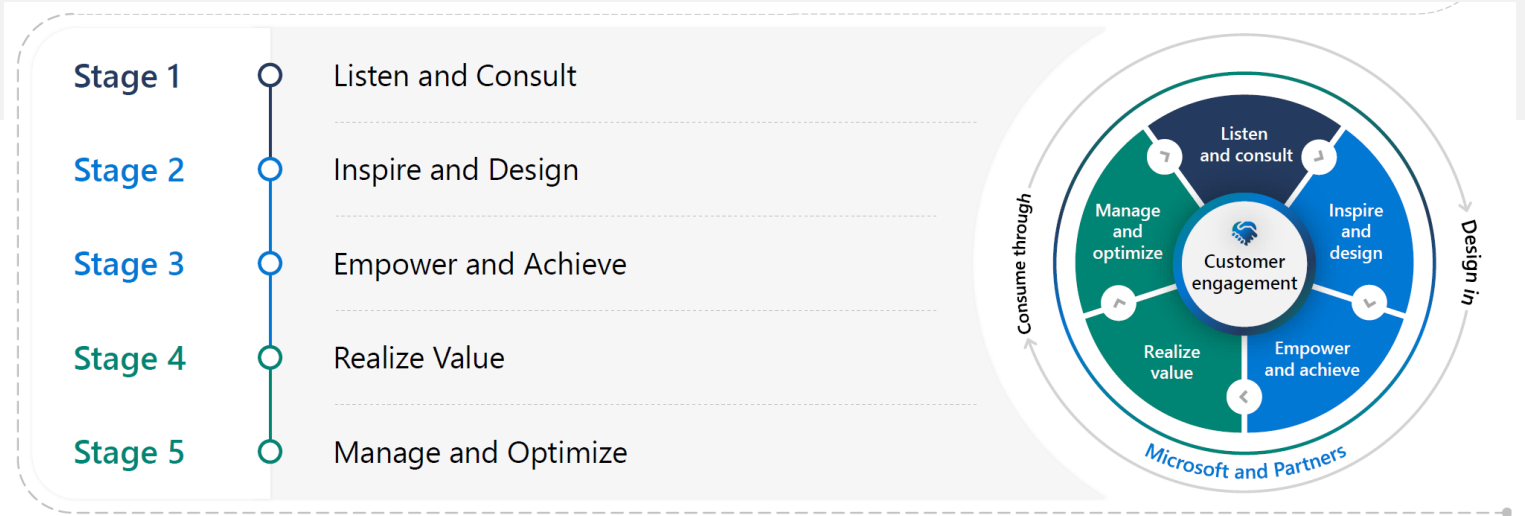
Stage 1 Listen and Consult

Stage 2 Inspire and Design

Stage 3 Empower and Achieve

Stage 4 Realize Value

Stage 5 Manage and Optimize

Listen and consult

Inspire and design

Empower and achieve

Realize value

Manage and optimize

Customer engagement

Design in

Consume through

Microsoft and Partners